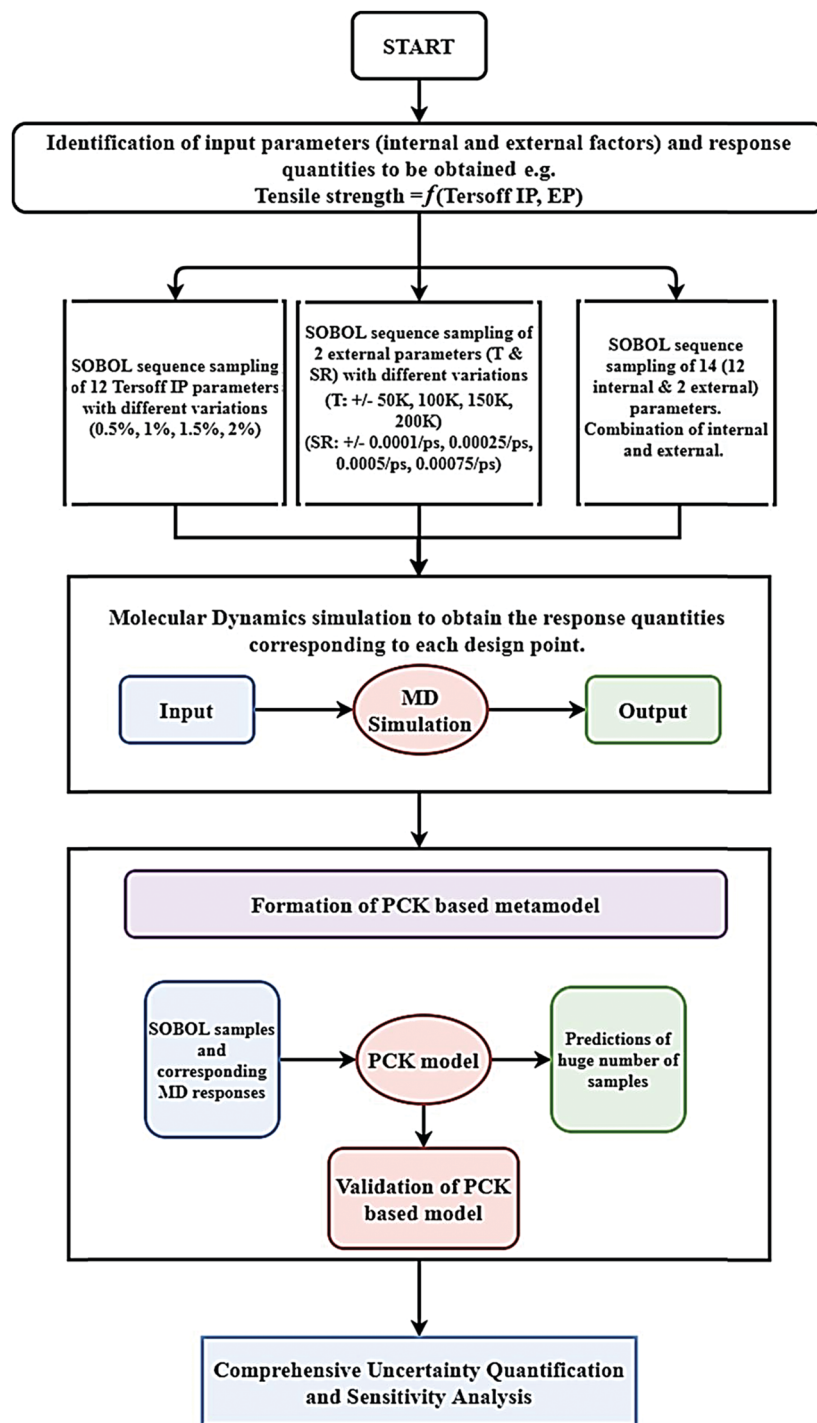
START

Identification of input parameters (internal and external factors) and response quantities to be obtained e.g.
Tensile strength = $f$(Tersoff IP, EP)

SOBOL sequence sampling of 12 Tersoff IP parameters with different variations (0.5%, 1%, 1.5%, 2%)

SOBOL sequence sampling of 2 external parameters (T & SR) with different variations (T: +/- 50K, 100K, 150K, 200K) (SR: +/- 0.0001/ps, 0.00025/ps, 0.0005/ps, 0.00075/ps)

SOBOL sequence sampling of 14 (12 internal & 2 external) parameters. Combination of internal and external.

Molecular Dynamics simulation to obtain the response quantities corresponding to each design point.

Input

MD Simulation

Output

Formation of PCK based metamodel

SOBOL samples and corresponding MD responses

PCK model

Predictions of huge number of samples

Validation of PCK based model

Comprehensive Uncertainty Quantification and Sensitivity Analysis